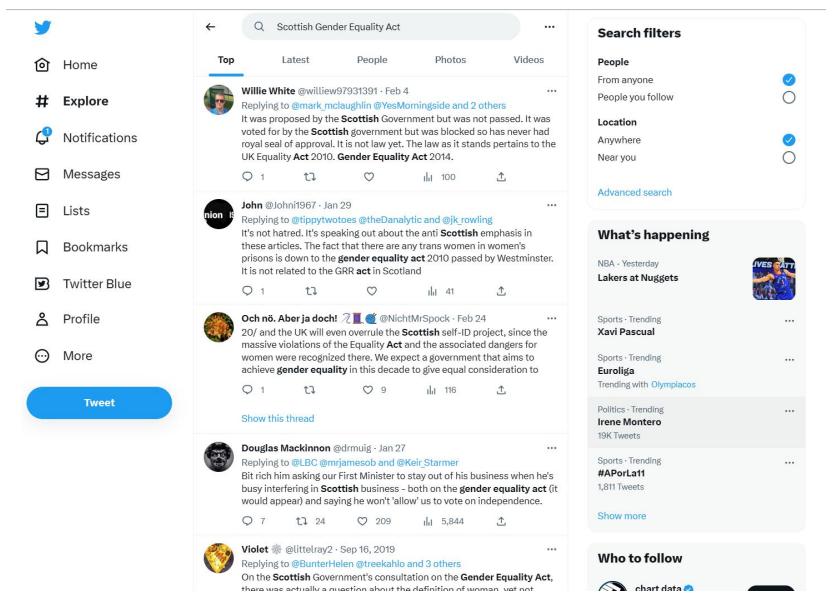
Home
Explore
1
Notifications
Messages
Lists
Bookmarks
Twitter Blue
Profile
More
Tweet

Scottish Gender Equality Act
...

Top | Latest | People | Photos | Videos

Willie White @williew97931391 · Feb 4
Replying to @mark_mclaughlin @YesMorningside and 2 others
It was proposed by the Scottish Government but was not passed. It was voted for by the Scottish government but was blocked so has never had royal seal of approval. It is not law yet. The law as it stands pertains to the UK Equality Act 2010. Gender Equality Act 2014.
1 100

John @Johni1967 · Jan 29
Replying to @tippytwotoes @theDanalytic and @jk_rowling
It's not hatred. It's speaking out about the anti Scottish emphasis in these articles. The fact that there are any trans women in women's prisons is down to the gender equality act 2010 passed by Westminster. It is not related to the GRR act in Scotland
1 41

Och nö. Aber ja doch! @NichtMrSpock · Feb 24
20/ and the UK will even overrule the Scottish self-ID project, since the massive violations of the Equality Act and the associated dangers for women were recognized there. We expect a government that aims to achieve gender equality in this decade to give equal consideration to
1 9 116
Show this thread

Douglas Mackinnon @drmuig · Jan 27
Replying to @LBC @mrjamesob and @Keir_Starmer
Bit rich him asking our First Minister to stay out of his business when he's busy interfering in Scottish business - both on the gender equality act (it would appear) and saying he won't 'allow' us to vote on independence.
7 24 209 5,844

Violet @littleray2 · Sep 16, 2019
Replying to @BunterHelen @treekahlo and 3 others
On the Scottish Government's consultation on the Gender Equality Act, there was actually a question about the definition of woman, yet not

Search filters
People
From anyone
People you follow
Location
Anywhere
Near you
Advanced search

What's happening
NBA · Yesterday
Lakers at Nuggets
Sports · Trending
Xavi Pascual
Sports · Trending
Euroliga
Trending with Olympiacos
Politics · Trending
Irene Montero
19K Tweets
Sports · Trending
#APorLa11
1,811 Tweets
Show more

Who to follow
chart data